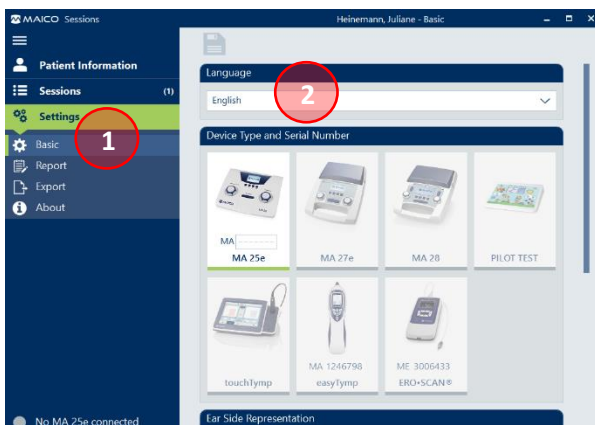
MAICO Sessions

Heinemann, Juliane - Basic

Patient Information

Sessions (1)

Settings

Basic

Report

Export

About

1

Language

English

2

Device Type and Serial Number

MA

MA 25e

MA 27e

MA 28

PILOT TEST

touchTymp

MA 1246798
easyTymp

ME 3006433
ERO•SCAN®

No MA 25e connected

Ear Side Representation